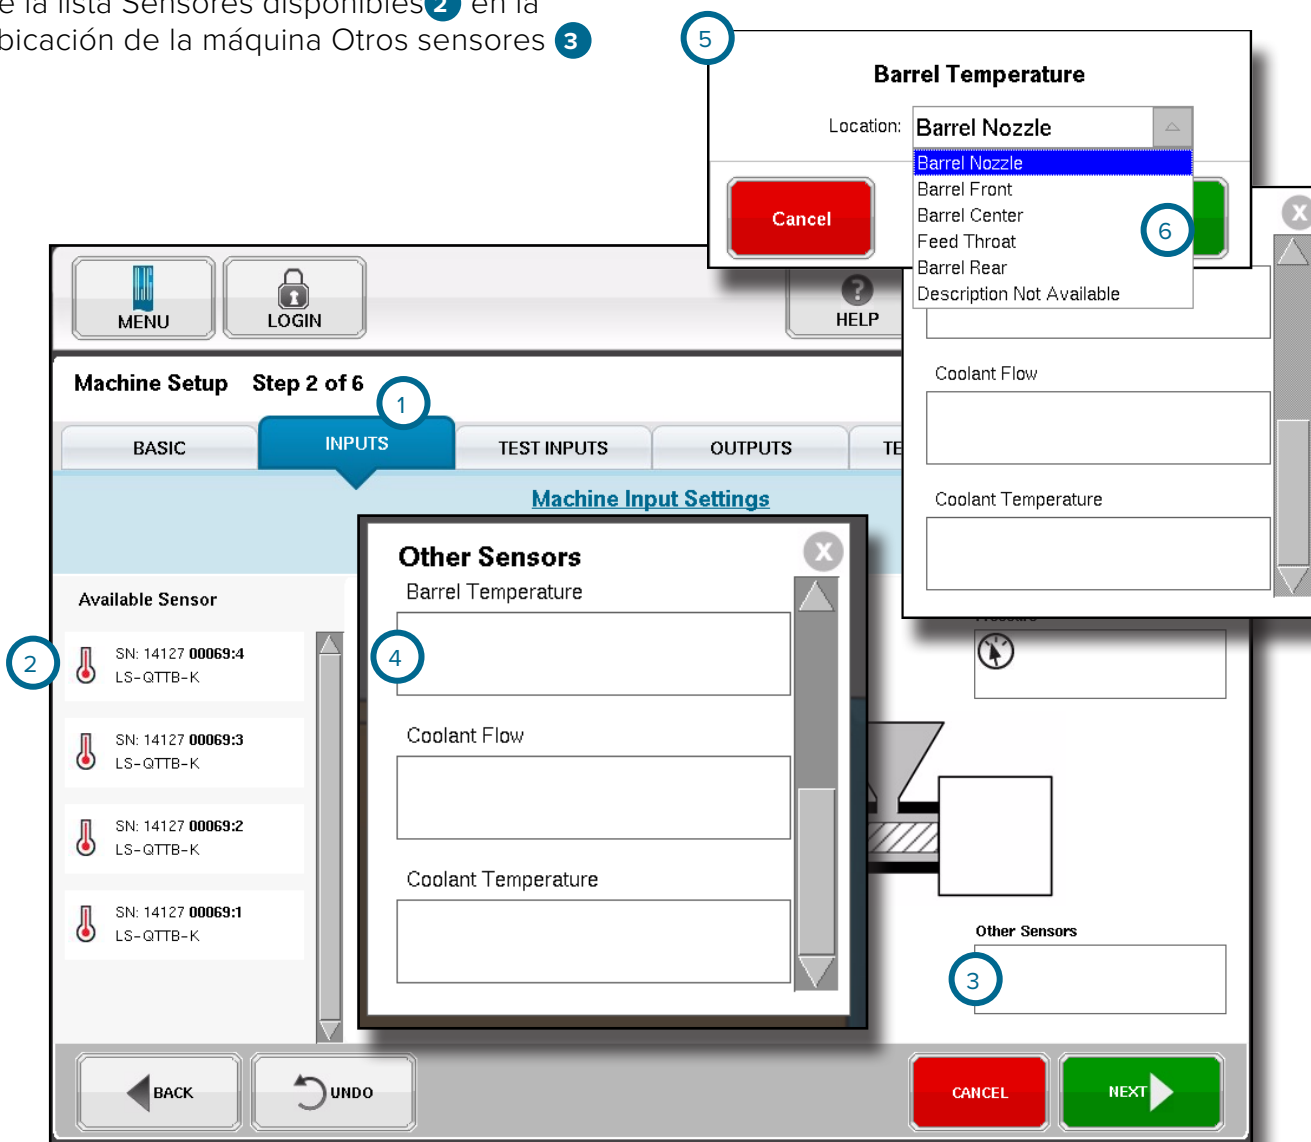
e la lista Sensores disponibles 2 en la
bicación de la máquina Otros sensores 3

5

Barrel Temperature

Location: Barrel Nozzle

Barrel Nozzle
Barrel Front
Barrel Center
Feed Throat
Barrel Rear
Description Not Available

Cancel

6

MENU

LOGIN

HELP

Coolant Flow

Coolant Temperature

Machine Setup Step 2 of 6

1

BASIC

INPUTS

TEST INPUTS

OUTPUTS

TE

Machine Input Settings

Other Sensors

Barrel Temperature

4

Coolant Flow

Coolant Temperature

Available Sensor

2

SN: 14127 00069:4
LS-QTTB-K

SN: 14127 00069:3
LS-QTTB-K

SN: 14127 00069:2
LS-QTTB-K

SN: 14127 00069:1
LS-QTTB-K

Other Sensors

3

BACK

UNDO

CANCEL

NEXT